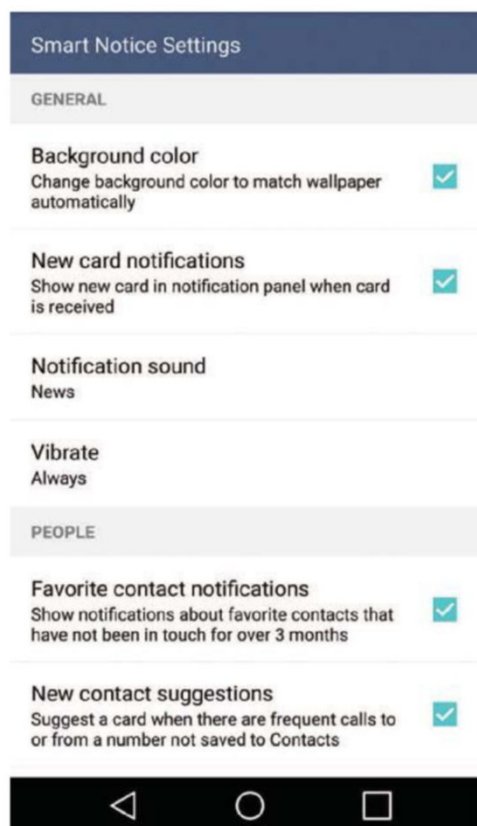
Smart Notice Settings

GENERAL

Background color
Change background color to match wallpaper automatically

New card notifications
Show new card in notification panel when card is received

Notification sound
News

Vibrate
Always

PEOPLE

Favorite contact notifications
Show notifications about favorite contacts that have not been in touch for over 3 months

New contact suggestions
Suggest a card when there are frequent calls to or from a number not saved to Contacts